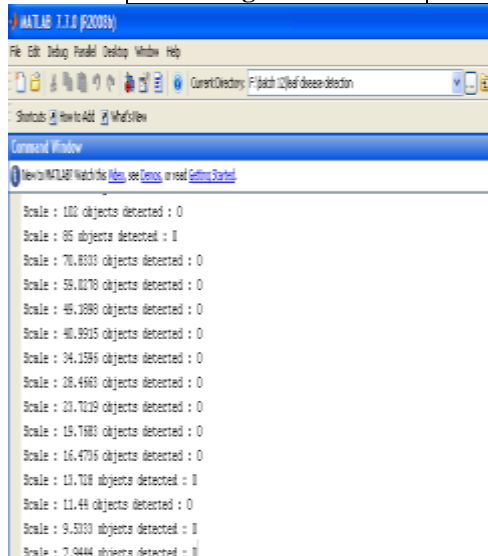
MATLAB 7.7.0 (R2008b)

File Edit Debug Parallel Desktop Window Help

Current Directory: F:\batch 12\leaf disease detection

Shortcuts How to Add What's New

Command Window

New to MATLAB? Watch this Video, see Demos, or read Getting Started.

Scale : 102 objects detected : 0

Scale : 85 objects detected : 0

Scale : 70.8333 objects detected : 0

Scale : 59.0278 objects detected : 0

Scale : 49.1898 objects detected : 0

Scale : 40.9915 objects detected : 0

Scale : 34.1596 objects detected : 0

Scale : 28.4663 objects detected : 0

Scale : 23.7219 objects detected : 0

Scale : 19.7683 objects detected : 0

Scale : 16.4736 objects detected : 0

Scale : 13.728 objects detected : 0

Scale : 11.44 objects detected : 0

Scale : 9.5333 objects detected : 0

Scale : 7.9444 objects detected : 0